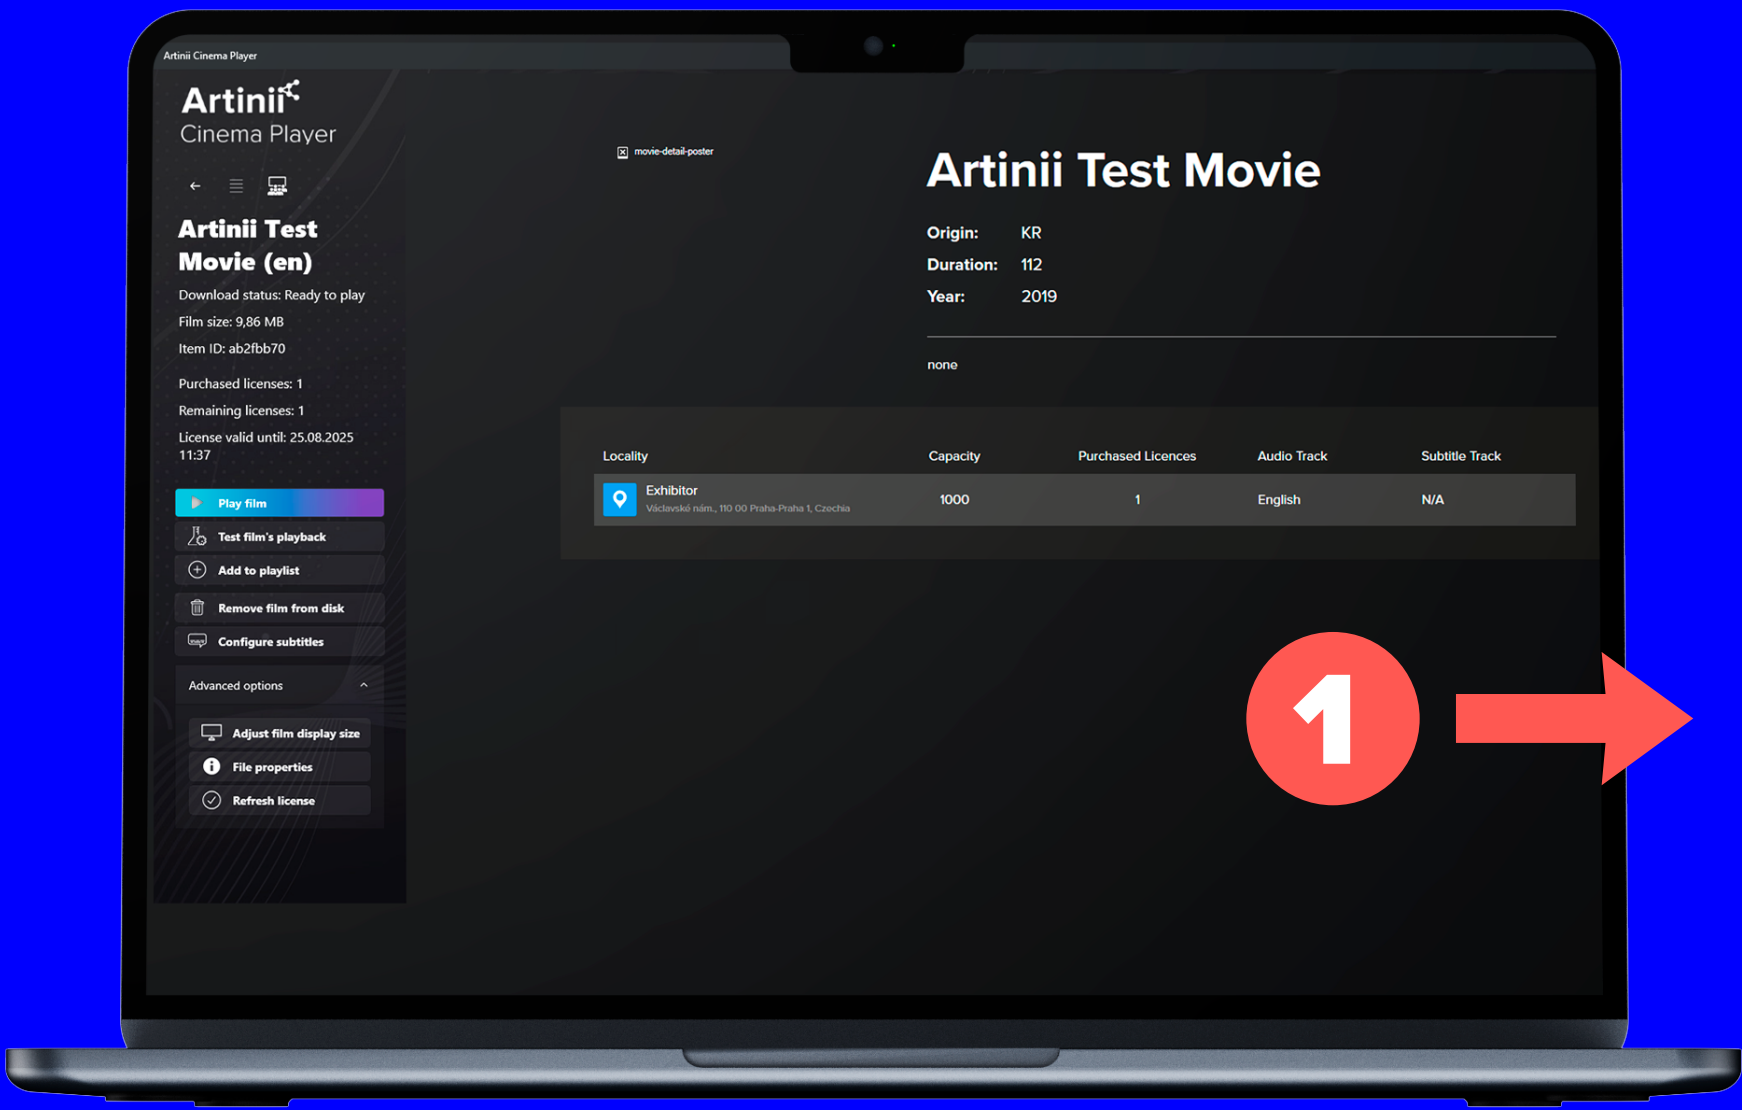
Artinii Cinema Player

Artinii
Cinema Player

Artinii Test Movie (en)

Download status: Ready to play

Film size: 9,86 MB

Item ID: ab2fbb70

Purchased licenses: 1

Remaining licenses: 1

License valid until: 25.08.2025 11:37

Play film

Test film's playback

Add to playlist

Remove film from disk

Configure subtitles

Advanced options

Adjust film display size

File properties

Refresh license

movie-detail-poster

Artinii Test Movie

Origin: KR

Duration: 112

Year: 2019

none

| Locality | Capacity | Purchased Licences | Audio Track | Subtitle Track |
|---|---|---|---|---|
| Exhibitor Václavské nám., 110 00 Praha-Praha 1, Czechia | 1000 | 1 | English | N/A |

1